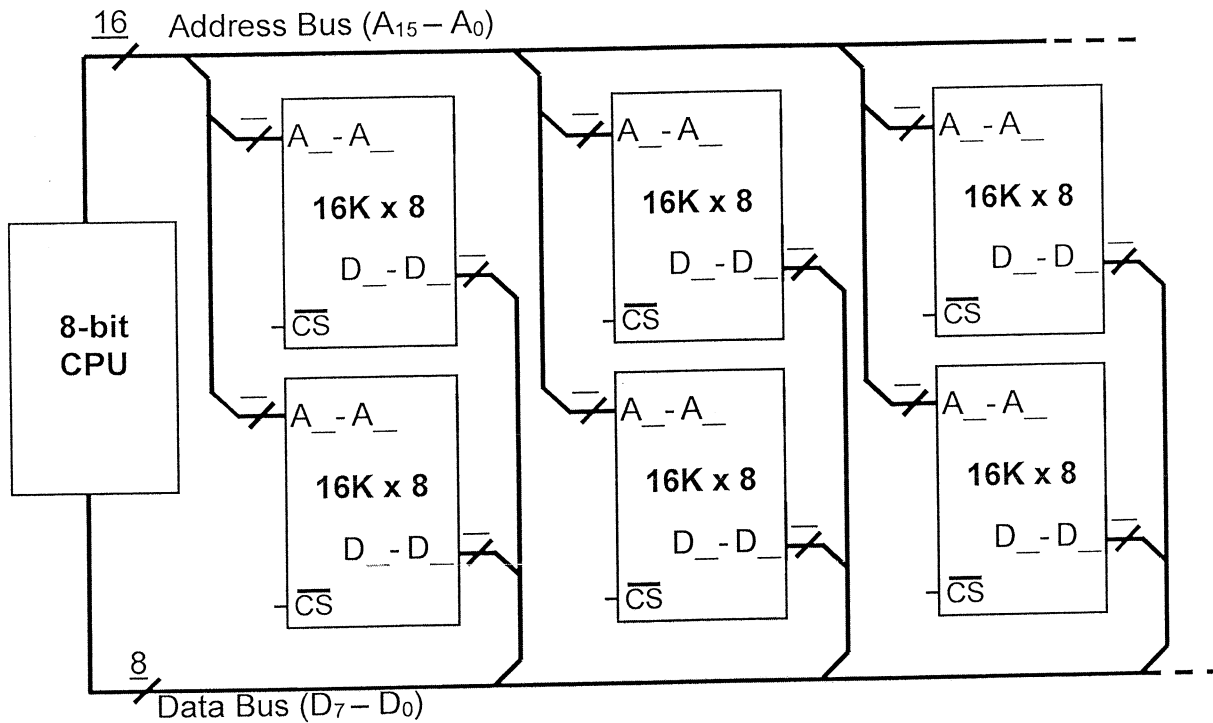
16 Address Bus ($A_{15} - A_0$)

8-bit CPU

\_\_

A\_ - A\_

16K x 8

\_\_

D\_ - D\_

$\overline{CS}$

\_\_

A\_ - A\_

16K x 8

\_\_

D\_ - D\_

$\overline{CS}$

\_\_

A\_ - A\_

16K x 8

\_\_

D\_ - D\_

$\overline{CS}$

\_\_

A\_ - A\_

16K x 8

\_\_

D\_ - D\_

$\overline{CS}$

\_\_

A\_ - A\_

16K x 8

\_\_

D\_ - D\_

$\overline{CS}$

\_\_

A\_ - A\_

16K x 8

\_\_

D\_ - D\_

$\overline{CS}$

8 Data Bus ($D_7 - D_0$)